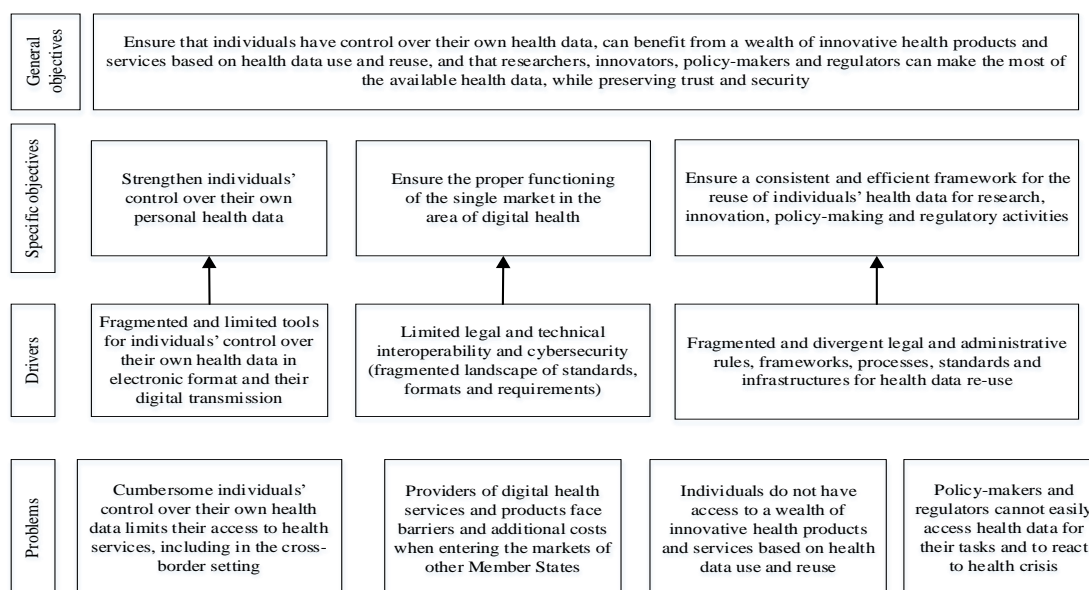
General objectives

Ensure that individuals have control over their own health data, can benefit from a wealth of innovative health products and services based on health data use and reuse, and that researchers, innovators, policy-makers and regulators can make the most of the available health data, while preserving trust and security

Specific objectives

Strengthen individuals' control over their own personal health data

Ensure the proper functioning of the single market in the area of digital health

Ensure a consistent and efficient framework for the reuse of individuals' health data for research, innovation, policy-making and regulatory activities

Drivers

Fragmented and limited tools for individuals' control over their own health data in electronic format and their digital transmission

Limited legal and technical interoperability and cybersecurity (fragmented landscape of standards, formats and requirements)

Fragmented and divergent legal and administrative rules, frameworks, processes, standards and infrastructures for health data re-use

Problems

Cumbersome individuals' control over their own health data limits their access to health services, including in the cross-border setting

Providers of digital health services and products face barriers and additional costs when entering the markets of other Member States

Individuals do not have access to a wealth of innovative health products and services based on health data use and reuse

Policy-makers and regulators cannot easily access health data for their tasks and to react to health crisis